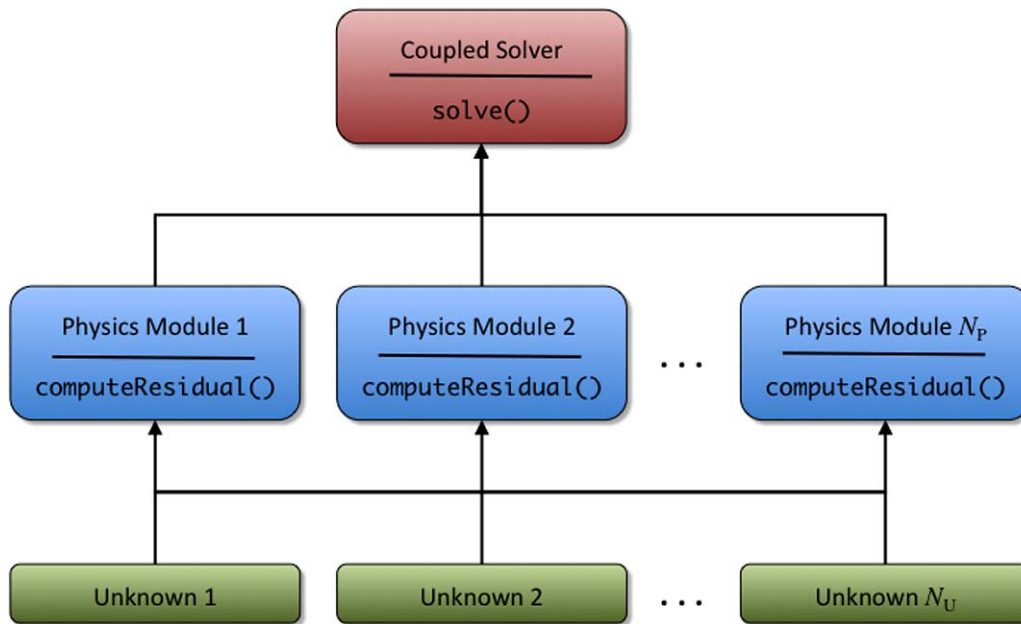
Coupled Solver
solve()

Physics Module 1
computeResidual()

Physics Module 2
computeResidual()

...

Physics Module $N_{\mathrm{P}}$
computeResidual()

Unknown 1

Unknown 2

...

Unknown $N_{\mathrm{U}}$